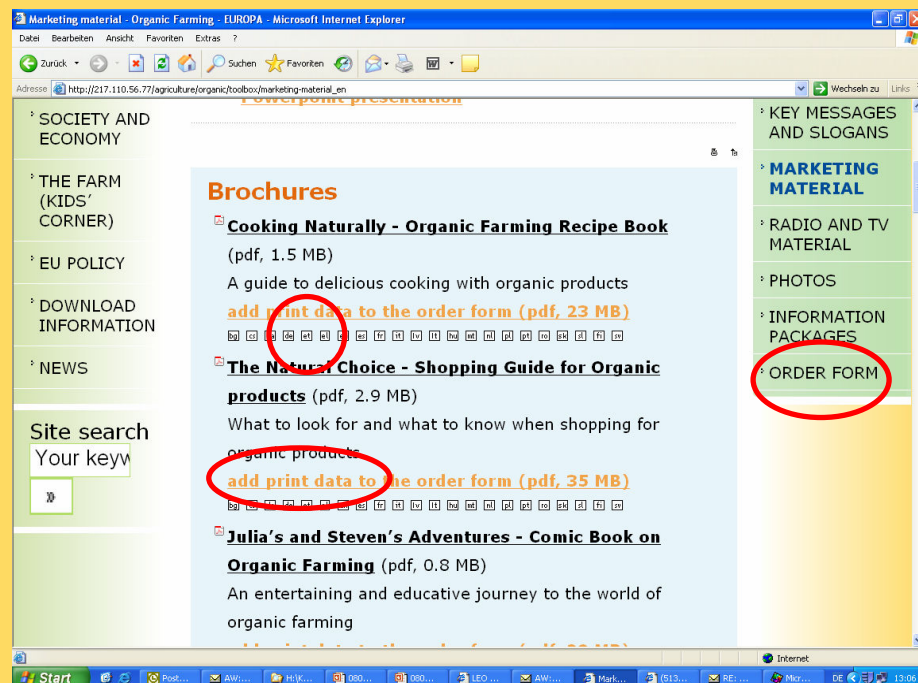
Marketing material - Organic Farming - EUROPA - Microsoft Internet Explorer

Datei Bearbeiten Ansicht Favoriten Extras ?

Zurück Suchen Favoriten

Adresse http://217.110.56.77/agriculture/organic/toolbox/marketing-material_en Wechseln zu Links

SOCIETY AND ECONOMY

THE FARM (KIDS' CORNER)

EU POLICY

DOWNLOAD INFORMATION

NEWS

Site search

Your keyw

»

Powerpoint presentation

Brochures

Cooking Naturally - Organic Farming Recipe Book (pdf, 1.5 MB)

A guide to delicious cooking with organic products

add print data to the order form (pdf, 23 MB)

bg cs da de et el en es fr it lv lt hu mt nl pl pt ro sk sl fi sv

The Natural Choice - Shopping Guide for Organic products (pdf, 2.9 MB)

What to look for and what to know when shopping for organic products

add print data to the order form (pdf, 35 MB)

bg cs da de et el en es fr it lv lt hu mt nl pl pt ro sk sl fi sv

Julia's and Steven's Adventures - Comic Book on Organic Farming (pdf, 0.8 MB)

An entertaining and educative journey to the world of organic farming

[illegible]

KEY MESSAGES AND SLOGANS

MARKETING MATERIAL

RADIO AND TV MATERIAL

PHOTOS

INFORMATION PACKAGES

ORDER FORM

Internet

Start Post... AW:... H:\K... 080... 080... LEO ... AW:... Mark... (513... RE: ... Micr... DE 13:06